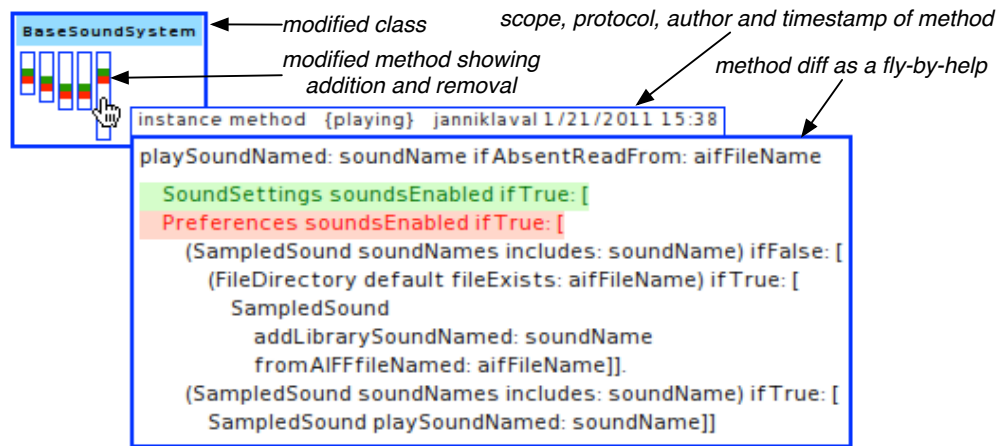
BaseSoundSystem

modified class

modified method showing addition and removal

scope, protocol, author and timestamp of method

method diff as a fly-by-help

instance method {playing} janniklaval 1/21/2011 15:38

playSoundNamed: soundName ifAbsentReadFrom: aifFileName

SoundSettings soundsEnabled ifTrue: [
Preferences soundsEnabled ifTrue: [
(SampledSound soundNames includes: soundName) ifFalse: [
(FileDirectory default fileExists: aifFileName) ifTrue: [
SampledSound
addLibrarySoundNamed: soundName
fromAIFFfileNamed: aifFileName]].
(SampledSound soundNames includes: soundName) ifTrue: [
SampledSound playSoundNamed: soundName]]